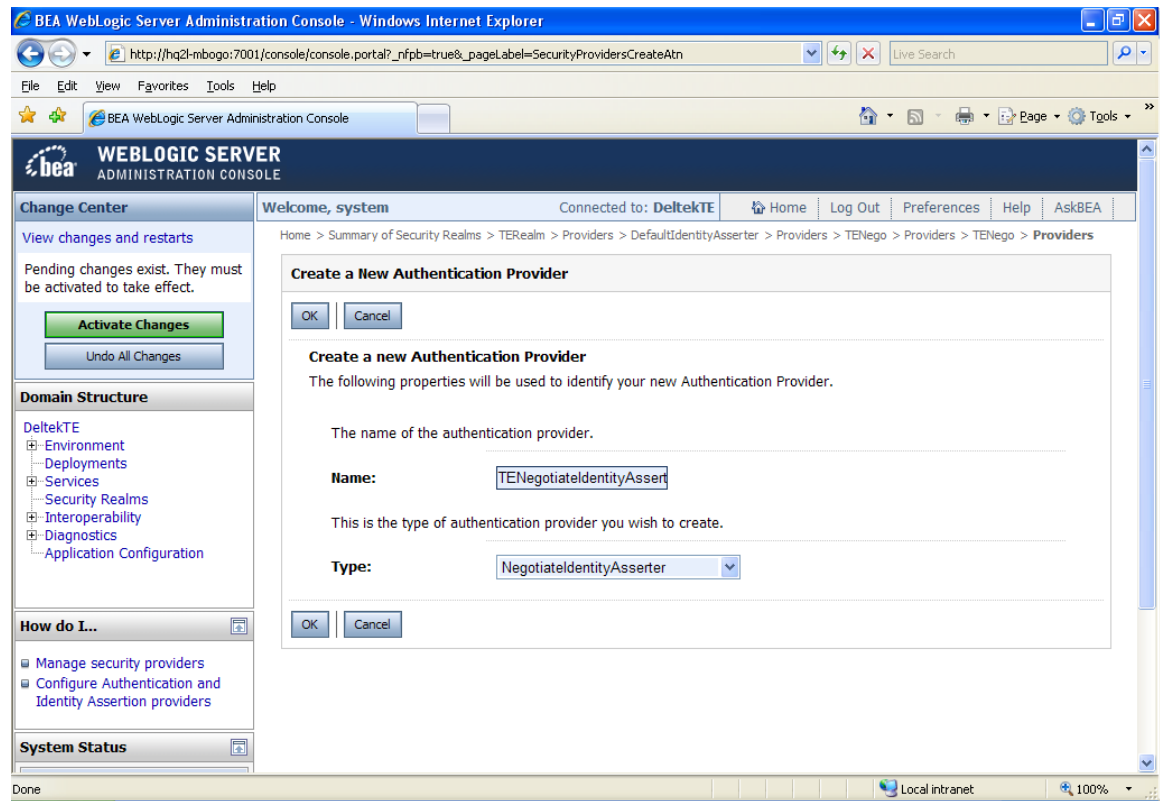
BEA WebLogic Server Administration Console - Windows Internet Explorer

http://hq2l-mbogo:7001/console/console.portal?_nfpb=true&_pageLabel=SecurityProvidersCreateAtn

Live Search

File Edit View Favorites Tools Help

BEA WebLogic Server Administration Console

Page Tools

bea WEBLOGIC SERVER ADMINISTRATION CONSOLE

Change Center

View changes and restarts

Pending changes exist. They must be activated to take effect.

Activate Changes

Undo All Changes

Domain Structure

DeltekTE
Environment
Deployments
Services
Security Realms
Interoperability
Diagnostics
Application Configuration

How do I...

Manage security providers
Configure Authentication and Identity Assertion providers

System Status

Welcome, system Connected to: DeltekTE Home Log Out Preferences Help AskBEA

Home > Summary of Security Realms > TERealm > Providers > DefaultIdentityAsserter > Providers > TENego > Providers > TENego > Providers

Create a New Authentication Provider

OK Cancel

Create a new Authentication Provider

The following properties will be used to identify your new Authentication Provider.

The name of the authentication provider.

Name: TENegotiateIdentityAssert

This is the type of authentication provider you wish to create.

Type: NegotiateIdentityAsserter

OK Cancel

Done Local intranet 100%